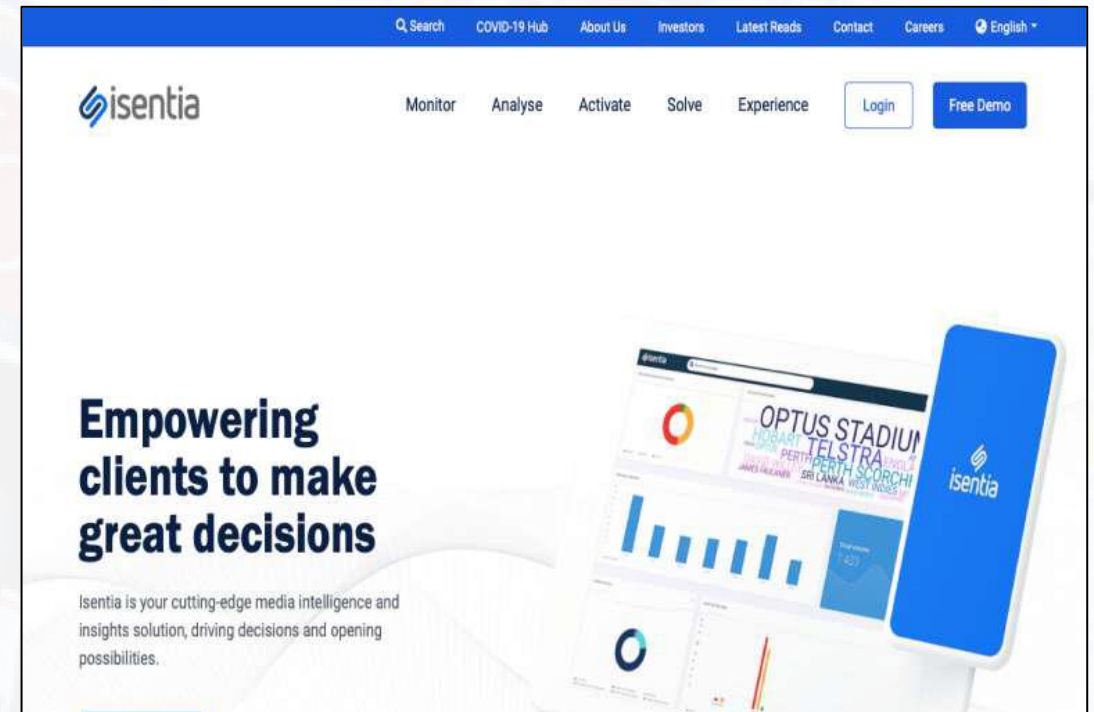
Search COVID-19 Hub About Us Investors Latest Reads Contact Careers English

isentia

Monitor Analyse Activate Solve Experience Login Free Demo

Empowering clients to make great decisions

Isentia is your cutting-edge media intelligence and insights solution, driving decisions and opening possibilities.

isentia

OPTUS STADIU
HOBART TELSTRA
PERTH PERTH SCORCHI
JAMES FAULKNER SRI LANKA WEST INDIES

isentia